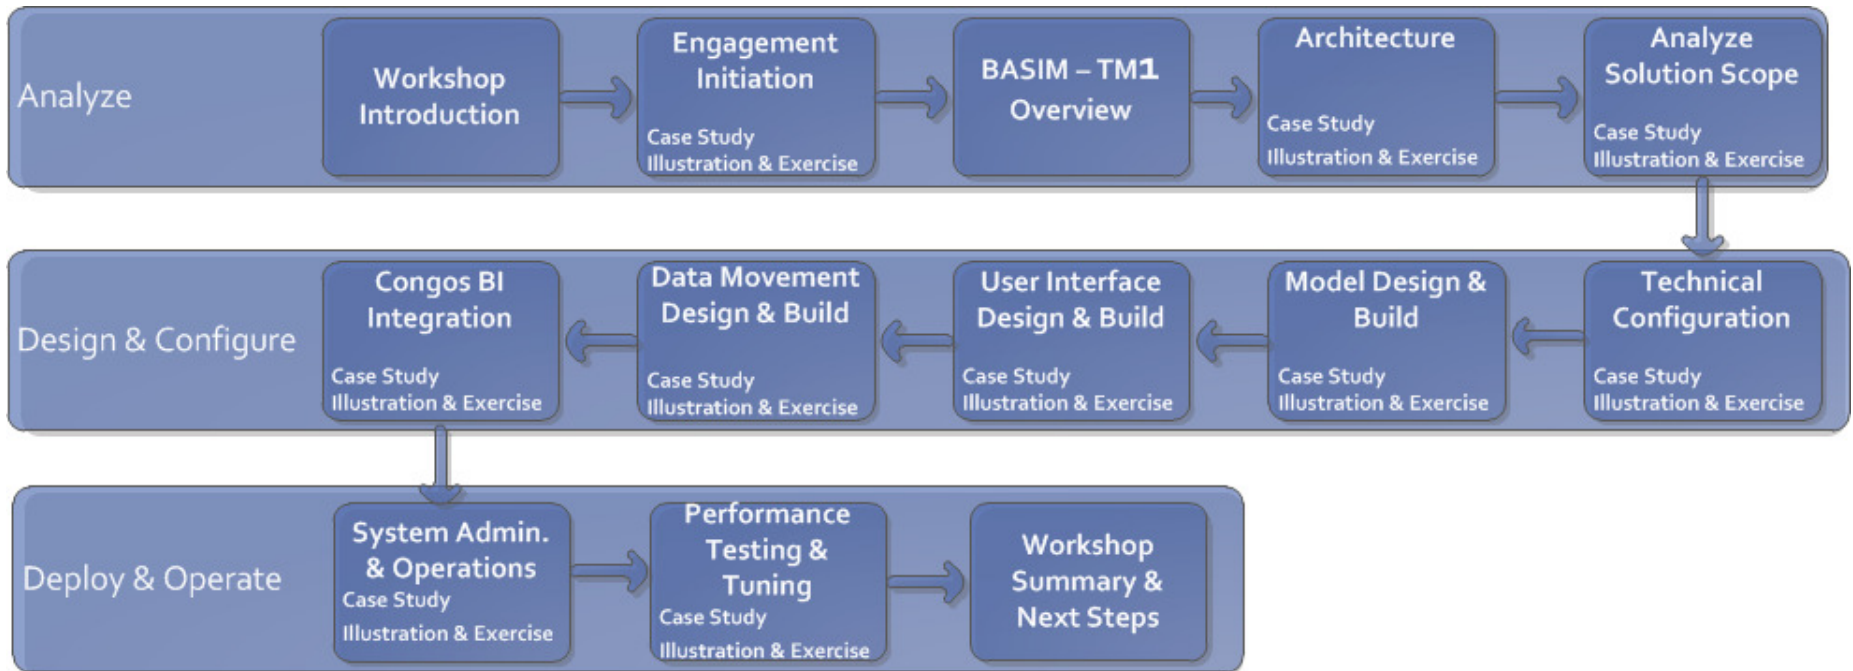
Analyze

Workshop Introduction

Engagement Initiation
Case Study
Illustration & Exercise

BASIM – TM1 Overview

Architecture
Case Study
Illustration & Exercise

Analyze Solution Scope
Case Study
Illustration & Exercise

Design & Configure

Technical Configuration
Case Study
Illustration & Exercise

Model Design & Build
Case Study
Illustration & Exercise

User Interface Design & Build
Case Study
Illustration & Exercise

Data Movement Design & Build
Case Study
Illustration & Exercise

Congos BI Integration
Case Study
Illustration & Exercise

Deploy & Operate

System Admin. & Operations
Case Study
Illustration & Exercise

Performance Testing & Tuning
Case Study
Illustration & Exercise

Workshop Summary & Next Steps